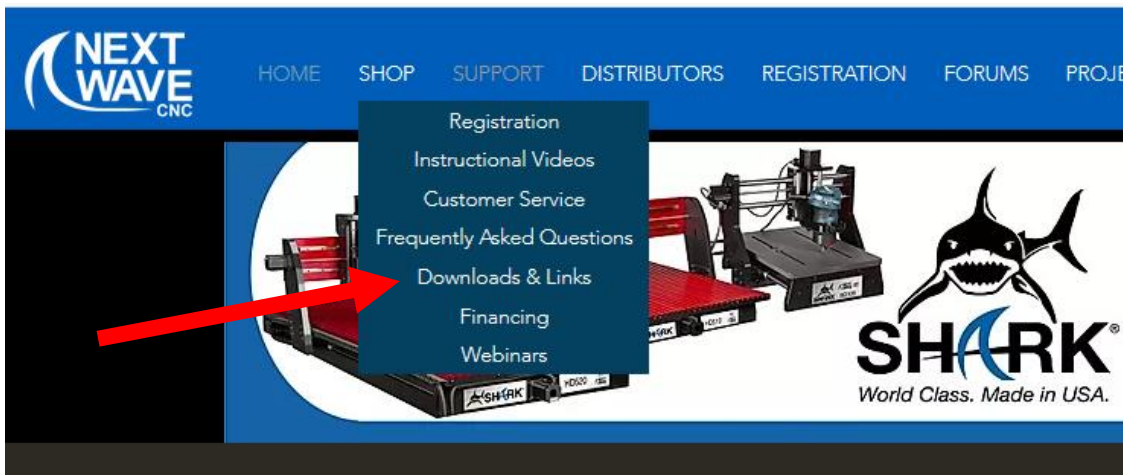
NEXT WAVE CNC

HOME SHOP SUPPORT DISTRIBUTORS REGISTRATION FORUMS PROJE

Registration
Instructional Videos
Customer Service
Frequently Asked Questions
Downloads & Links
Financing
Webinars

SHARK®
World Class. Made in USA.

SHARK
HD520
HD510